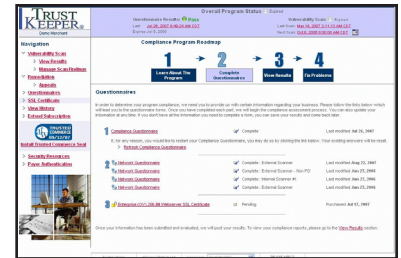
TRUST KEEPER
Demo Merchant

Overall Program Status: Enabled

Questionnaire Results: Pass
Last: Jul 26, 2007 6:06:24 AM CDT
Expires Jul 5, 2008

Vulnerability Scan: Expose
Last Scan: Mar 14, 2007 3:11:13 AM CDT
Next Scan: Oct 2, 2008 6:00:00 AM CDT

Navigation
Vulnerability Scan
View Results
Manage Scan Settings
Remediation
Appeals
Questionnaires
SSL Certificate
View History
Extend Subscription

TRUSTED COMMERCE
Install Trusted Commerce Seal

Security Resources
Payer Authentication

Compliance Program Roadmap

1 Learn About The Program
2 Complete Questionnaires
3 View Results
4 Fix Problems

Questionnaires

In order to determine your program compliance, we need you to provide us with certain information regarding your business. Please follow the links below which will lead you to the questionnaire forms. Once you have completed each part, we will begin the compliance assessment process. You can also update your information at any time. If you don't have all the information you need to complete a form, you can save your results and come back later.

1 Compliance Questionnaire | Complete | Last modified Jul 26, 2007

If, for any reason, you would like to restart your Compliance Questionnaire, you may do so by clicking the link below. Your existing answers will be reset.
Refresh Compliance Questionnaire

2 Network Questionnaire | Complete : External Scanner | Last modified Aug 23, 2007
Network Questionnaire | Complete : External Scanner - Non PCI | Last modified Jan 23, 2008
Network Questionnaire | Complete : Internal Scanner #1 | Last modified Jan 23, 2008
Network Questionnaire | Complete : External Scanner | Last modified Jan 23, 2008

3 Enterprise (ID) 256-Bit Webserver SSL Certificate | Pending | Purchased Jul 17, 2007

Once your information has been submitted and evaluated, we will email your results. To view your compliance reports, please go to the View Results section.